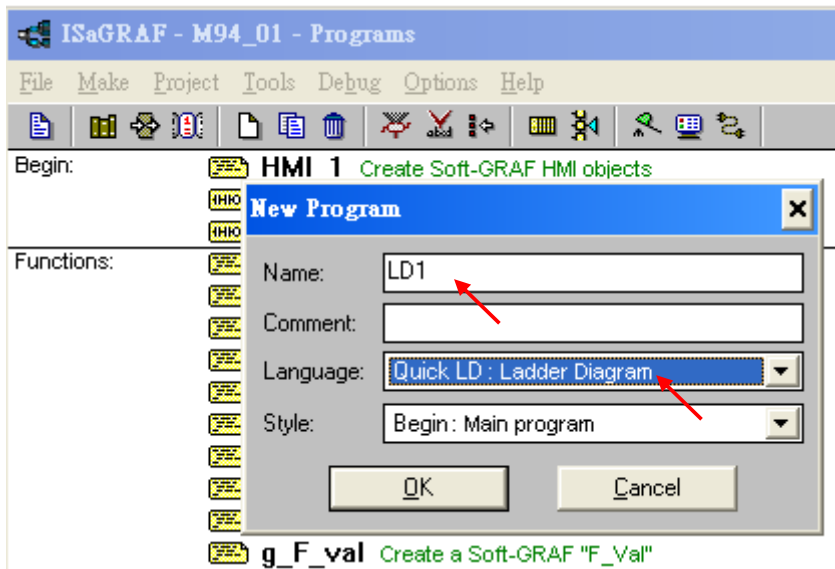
ISaGRAF - M94_01 - Programs

File Make Project Tools Debug Options Help

Begin:
HMI_1 Create Soft-GRAF HMI objects

Functions:

g_F_val Create a Soft-GRAF "F_Val"

New Program

Name: LD1
Comment:
Language: Quick LD : Ladder Diagram
Style: Begin : Main program

OK
Cancel